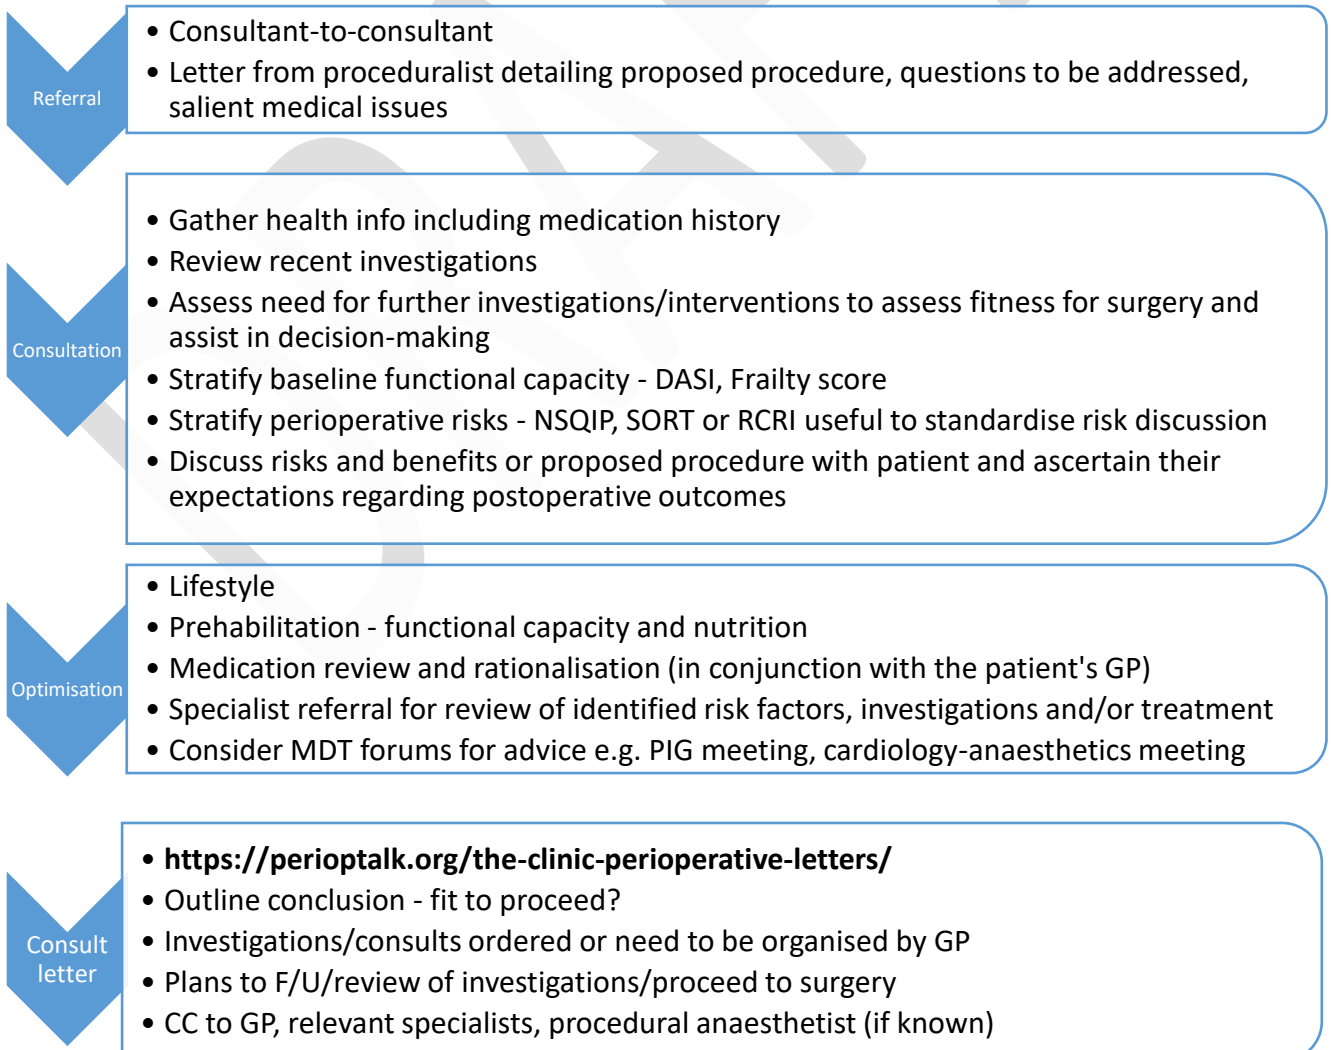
Referral

• Consultant-to-consultant
• Letter from proceduralist detailing proposed procedure, questions to be addressed, salient medical issues

Consultation

• Gather health info including medication history
• Review recent investigations
• Assess need for further investigations/interventions to assess fitness for surgery and assist in decision-making
• Stratify baseline functional capacity - DASI, Frailty score
• Stratify perioperative risks - NSQIP, SORT or RCRI useful to standardise risk discussion
• Discuss risks and benefits or proposed procedure with patient and ascertain their expectations regarding postoperative outcomes

Optimisation

• Lifestyle
• Prehabilitation - functional capacity and nutrition
• Medication review and rationalisation (in conjunction with the patient's GP)
• Specialist referral for review of identified risk factors, investigations and/or treatment
• Consider MDT forums for advice e.g. PIG meeting, cardiology-anaesthetics meeting

Consult letter

• **https://perioptalk.org/the-clinic-perioperative-letters/**
• Outline conclusion - fit to proceed?
• Investigations/consults ordered or need to be organised by GP
• Plans to F/U/review of investigations/proceed to surgery
• CC to GP, relevant specialists, procedural anaesthetist (if known)